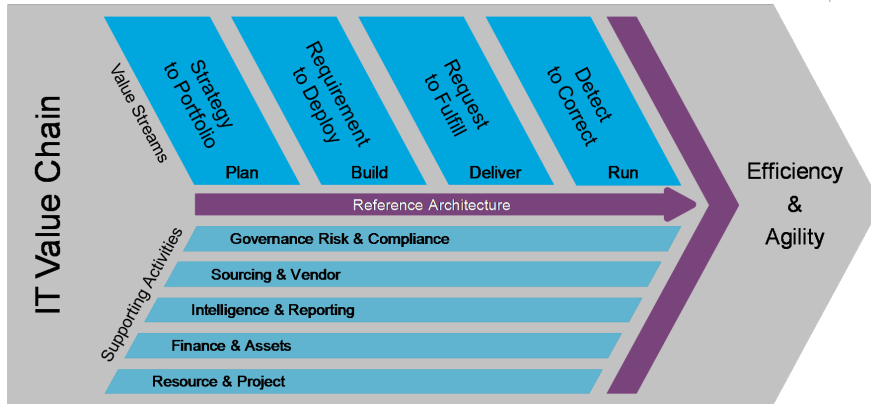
IT Value Chain

Value Streams

Strategy to Portfolio

Plan

Requirement to Deploy

Build

Request to Fulfill

Deliver

Detect to Correct

Run

Reference Architecture

Supporting Activities

Governance Risk & Compliance

Sourcing & Vendor

Intelligence & Reporting

Finance & Assets

Resource & Project

Efficiency & Agility